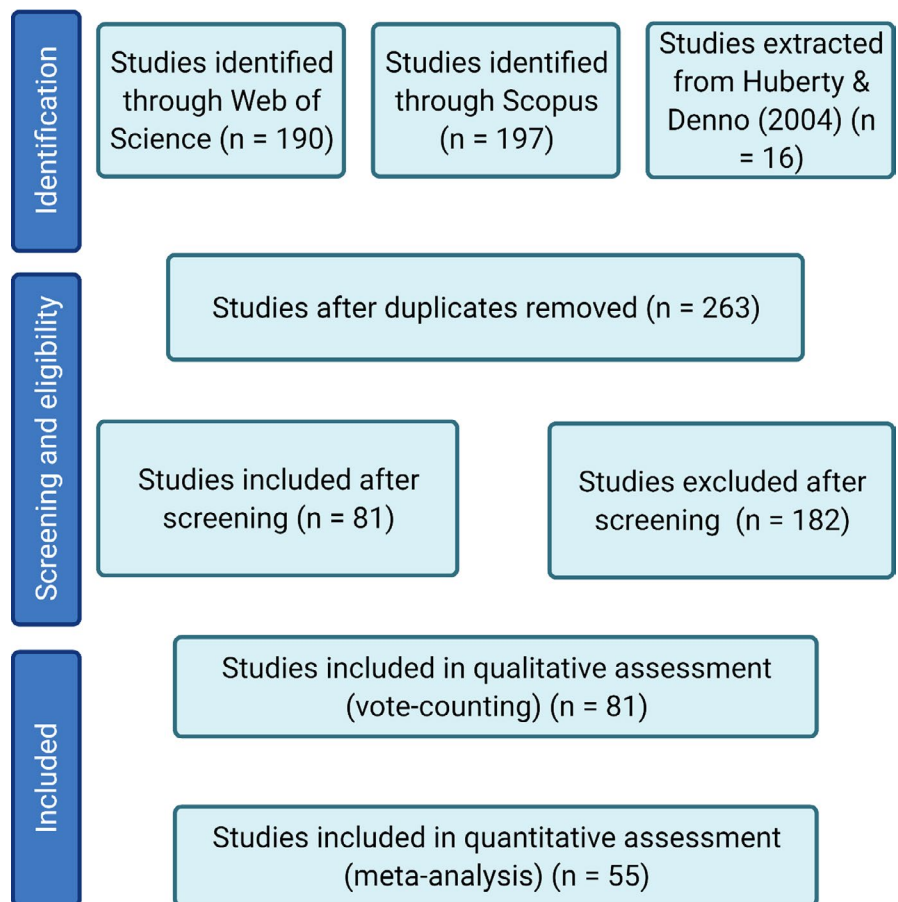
Identification

Studies identified through Web of Science (n = 190)

Studies identified through Scopus (n = 197)

Studies extracted from Huberty & Denno (2004) (n = 16)

Screening and eligibility

Studies after duplicates removed (n = 263)

Studies included after screening (n = 81)

Studies excluded after screening (n = 182)

Included

Studies included in qualitative assessment (vote-counting) (n = 81)

Studies included in quantitative assessment (meta-analysis) (n = 55)